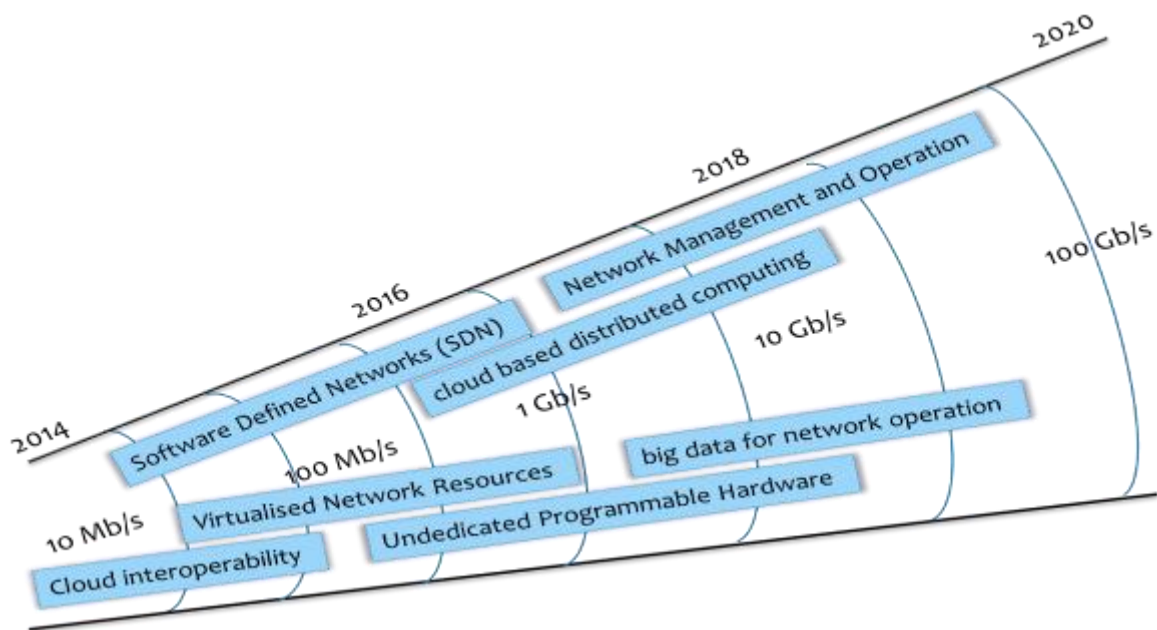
2014
2016
2018
2020

Software Defined Networks (SDN)
Network Management and Operation
cloud based distributed computing
10 Mb/s
100 Mb/s
1 Gb/s
10 Gb/s
100 Gb/s
Virtualised Network Resources
big data for network operation
Undedicated Programmable Hardware
Cloud interoperability